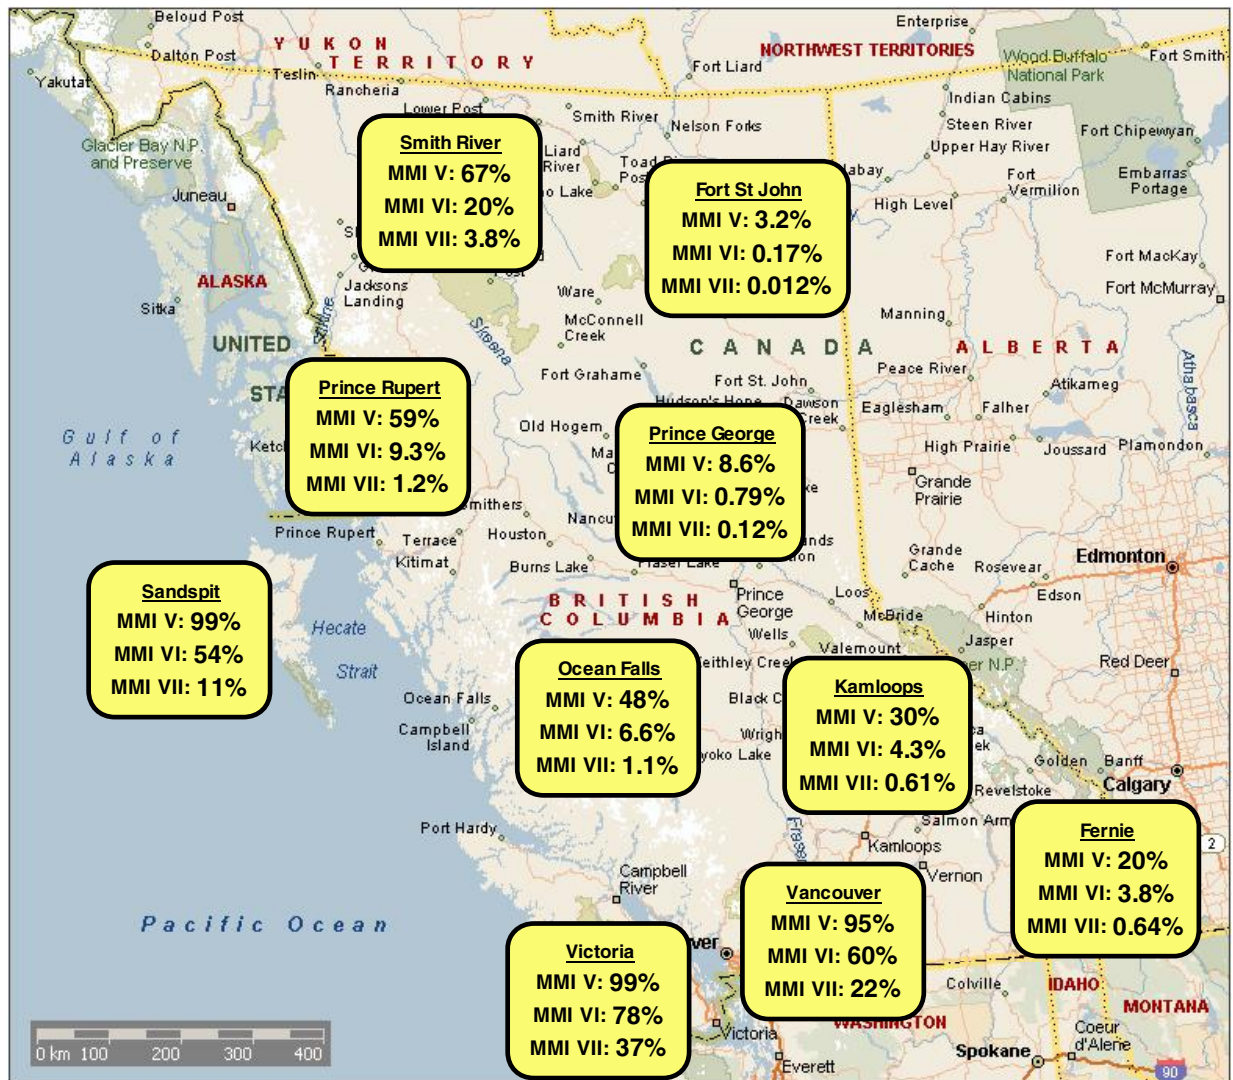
Smith River
MMI V: 67%
MMI VI: 20%
MMI VII: 3.8%

Fort St John
MMI V: 3.2%
MMI VI: 0.17%
MMI VII: 0.012%

Prince Rupert
MMI V: 59%
MMI VI: 9.3%
MMI VII: 1.2%

Prince George
MMI V: 8.6%
MMI VI: 0.79%
MMI VII: 0.12%

Sandspit
MMI V: 99%
MMI VI: 54%
MMI VII: 11%

Ocean Falls
MMI V: 48%
MMI VI: 6.6%
MMI VII: 1.1%

Kamloops
MMI V: 30%
MMI VI: 4.3%
MMI VII: 0.61%

Fernie
MMI V: 20%
MMI VI: 3.8%
MMI VII: 0.64%

Vancouver
MMI V: 95%
MMI VI: 60%
MMI VII: 22%

Victoria
MMI V: 99%
MMI VI: 78%
MMI VII: 37%

Beloud Post
Dalton Post
Yakutat
YUKON TERRITORY
Teslin
Rancheria
Lower Post
Enterprise
NORTHWEST TERRITORIES
Fort Liard
Wood Buffalo National Park
Fort Smith
Indian Cabins
Steen River
Upper Hay River
Fort Chipewyan
Smith River
Nelson Forks
Glacier Bay N.P. and Preserve
Juneau
Liard River
Toad Post
Lake
labay
High Level
Fort Vermilion
Embarras Portage
ALASKA
Sitka
Jacksons Landing
Ware
McConnell Creek
Fort MacKay
Fort McMurray
Manning
UNITED
STA
CANADA
ALBERTA
Stikine
Skeena
Athabasca
Fort Grahame
Peace River
Fort St. John
Hudson's Hope
Dawson Creek
Eaglesham
Falher
Atikameg
Gulf of Alaska
Ketc
Old Hogem
High Prairie
Joussard
Plamondon
Grande Prairie
mithers
Nancu
Prince Rupert
Terrace
Houston
Kitimat
Burns Lake
Fraser Lake
Grande Cache
Rosevear
Edmonton
Edson
BRITISH COLUMBIA
Prince George
Loos
McBride
Hinton
Hecate
Strait
Wells
Valemount
Jasper
Red Deer
eithley Cree
Ocean Falls
Campbell Island
Black C
Wrigh
yoko Lake
Golden
Banff
Calgary
Revelstoke
Salmon Arm
Port Hardy
Fraser
Kamloops
Vernon
Campbell River
Pacific Ocean
ver
Victoria
Colville
IDAHO
MONTANA
WASHINGTON
Coeur d'Alene
Spokane
Everett
0 km 100 200 300 400
2
90